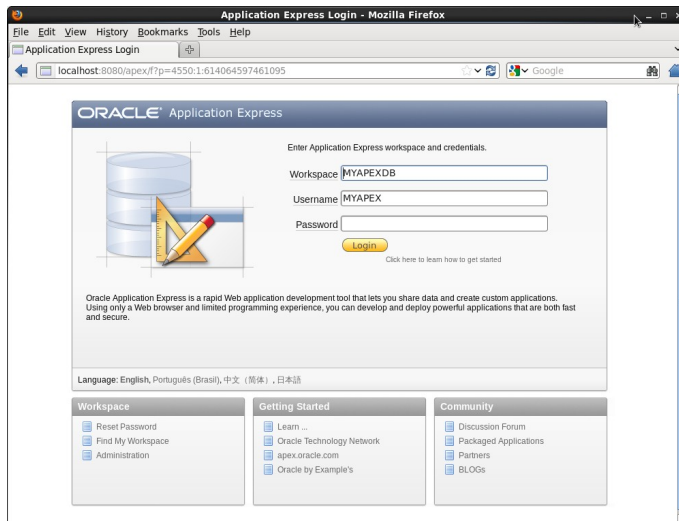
Application Express Login - Mozilla Firefox

File Edit View History Bookmarks Tools Help

Application Express Login

localhost:8080/apex/f?p=4550:1:614064597461095

Google

ORACLE Application Express

Enter Application Express workspace and credentials.

Workspace MYAPEXDB

Username MYAPEX

Password

Login

Click here to learn how to get started

Oracle Application Express is a rapid Web application development tool that lets you share data and create custom applications. Using only a Web browser and limited programming experience, you can develop and deploy powerful applications that are both fast and secure.

Language: English, Português (Brasil), 中文（简体）, 日本語

Workspace

Reset Password

Find My Workspace

Administration

Getting Started

Learn ...

Oracle Technology Network

apex.oracle.com

Oracle by Example's

Community

Discussion Forum

Packaged Applications

Partners

BLOGs